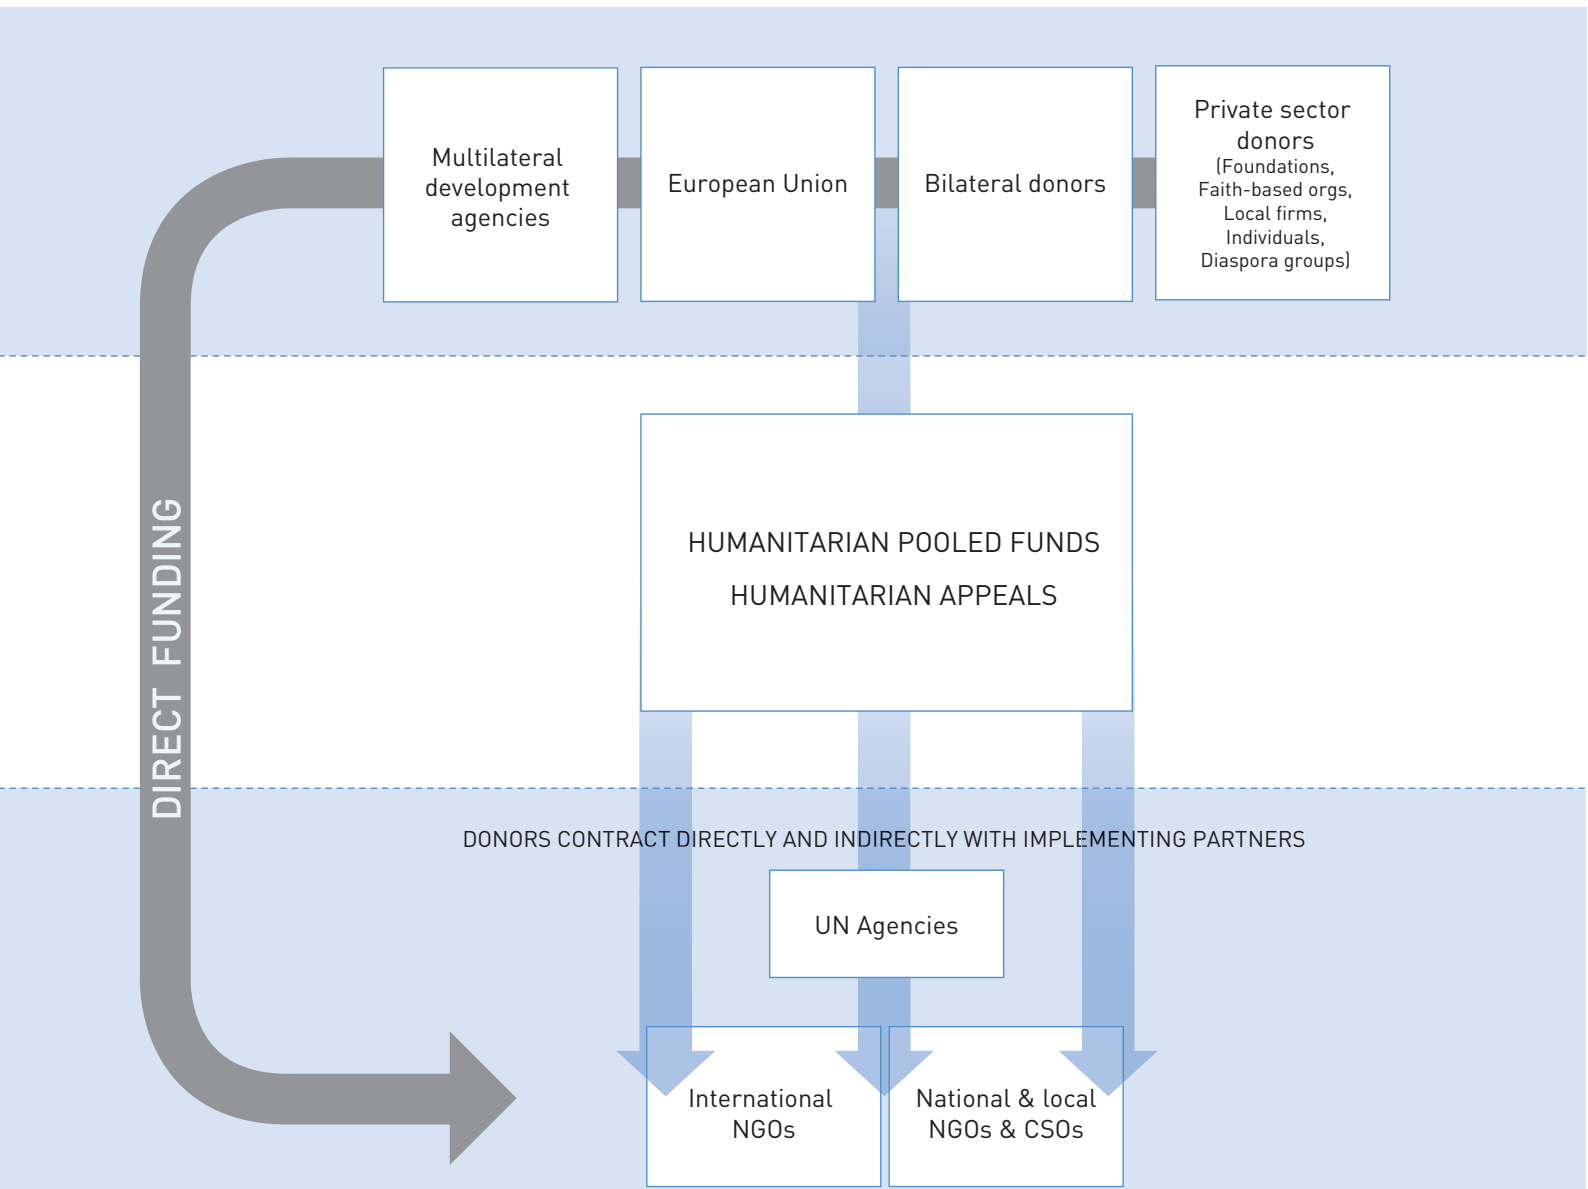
Multilateral development agencies

European Union

Bilateral donors

Private sector donors
(Foundations, Faith-based orgs, Local firms, Individuals, Diaspora groups)

DIRECT FUNDING

HUMANITARIAN POOLED FUNDS

HUMANITARIAN APPEALS

DONORS CONTRACT DIRECTLY AND INDIRECTLY WITH IMPLEMENTING PARTNERS

UN Agencies

International NGOs

National & local NGOs & CSOs